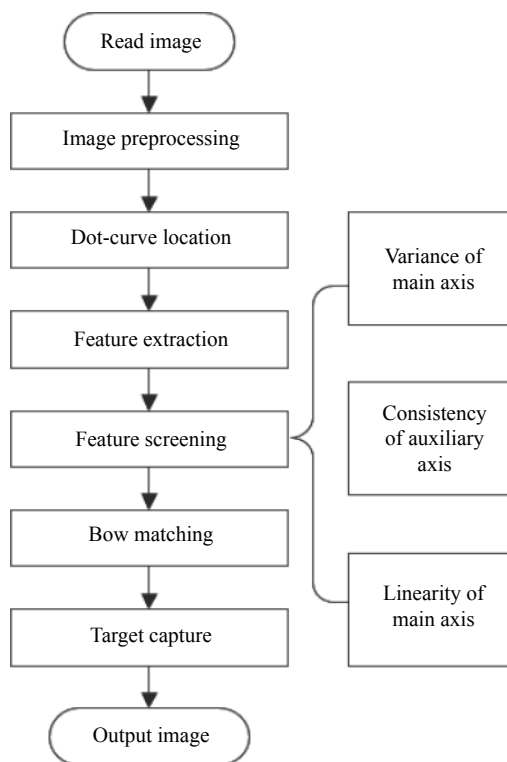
Read image

Image preprocessing

Dot-curve location

Feature extraction

Feature screening

Bow matching

Target capture

Output image

Variance of main axis

Consistency of auxiliary axis

Linearity of main axis